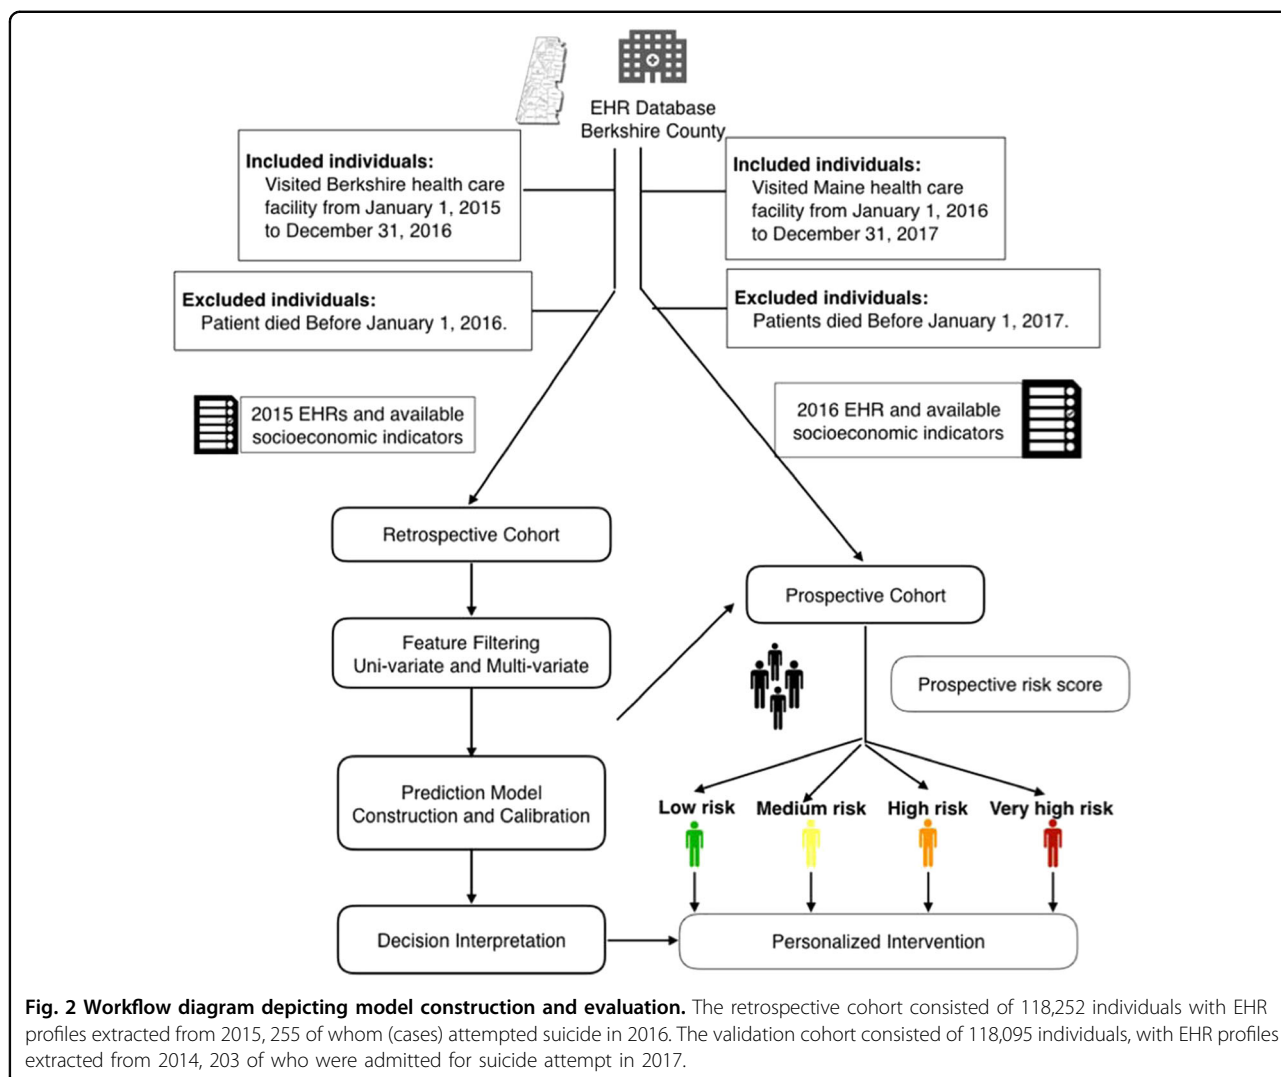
EHR Database
Berkshire County

Included individuals:
Visited Berkshire health care facility from January 1, 2015 to December 31, 2016

Included individuals:
Visited Maine health care facility from January 1, 2016 to December 31, 2017

Excluded individuals:
Patient died Before January 1, 2016.

Excluded individuals:
Patients died Before January 1, 2017.

2015 EHRs and available socioeconomic indicators

2016 EHR and available socioeconomic indicators

Retrospective Cohort

Prospective Cohort

Feature Filtering
Uni-variate and Multi-variate

Prospective risk score

Prediction Model
Construction and Calibration

Low risk

Medium risk

High risk

Very high risk

Decision Interpretation

Personalized Intervention

**Fig. 2 Workflow diagram depicting model construction and evaluation.** The retrospective cohort consisted of 118,252 individuals with EHR profiles extracted from 2015, 255 of whom (cases) attempted suicide in 2016. The validation cohort consisted of 118,095 individuals, with EHR profiles extracted from 2014, 203 of who were admitted for suicide attempt in 2017.